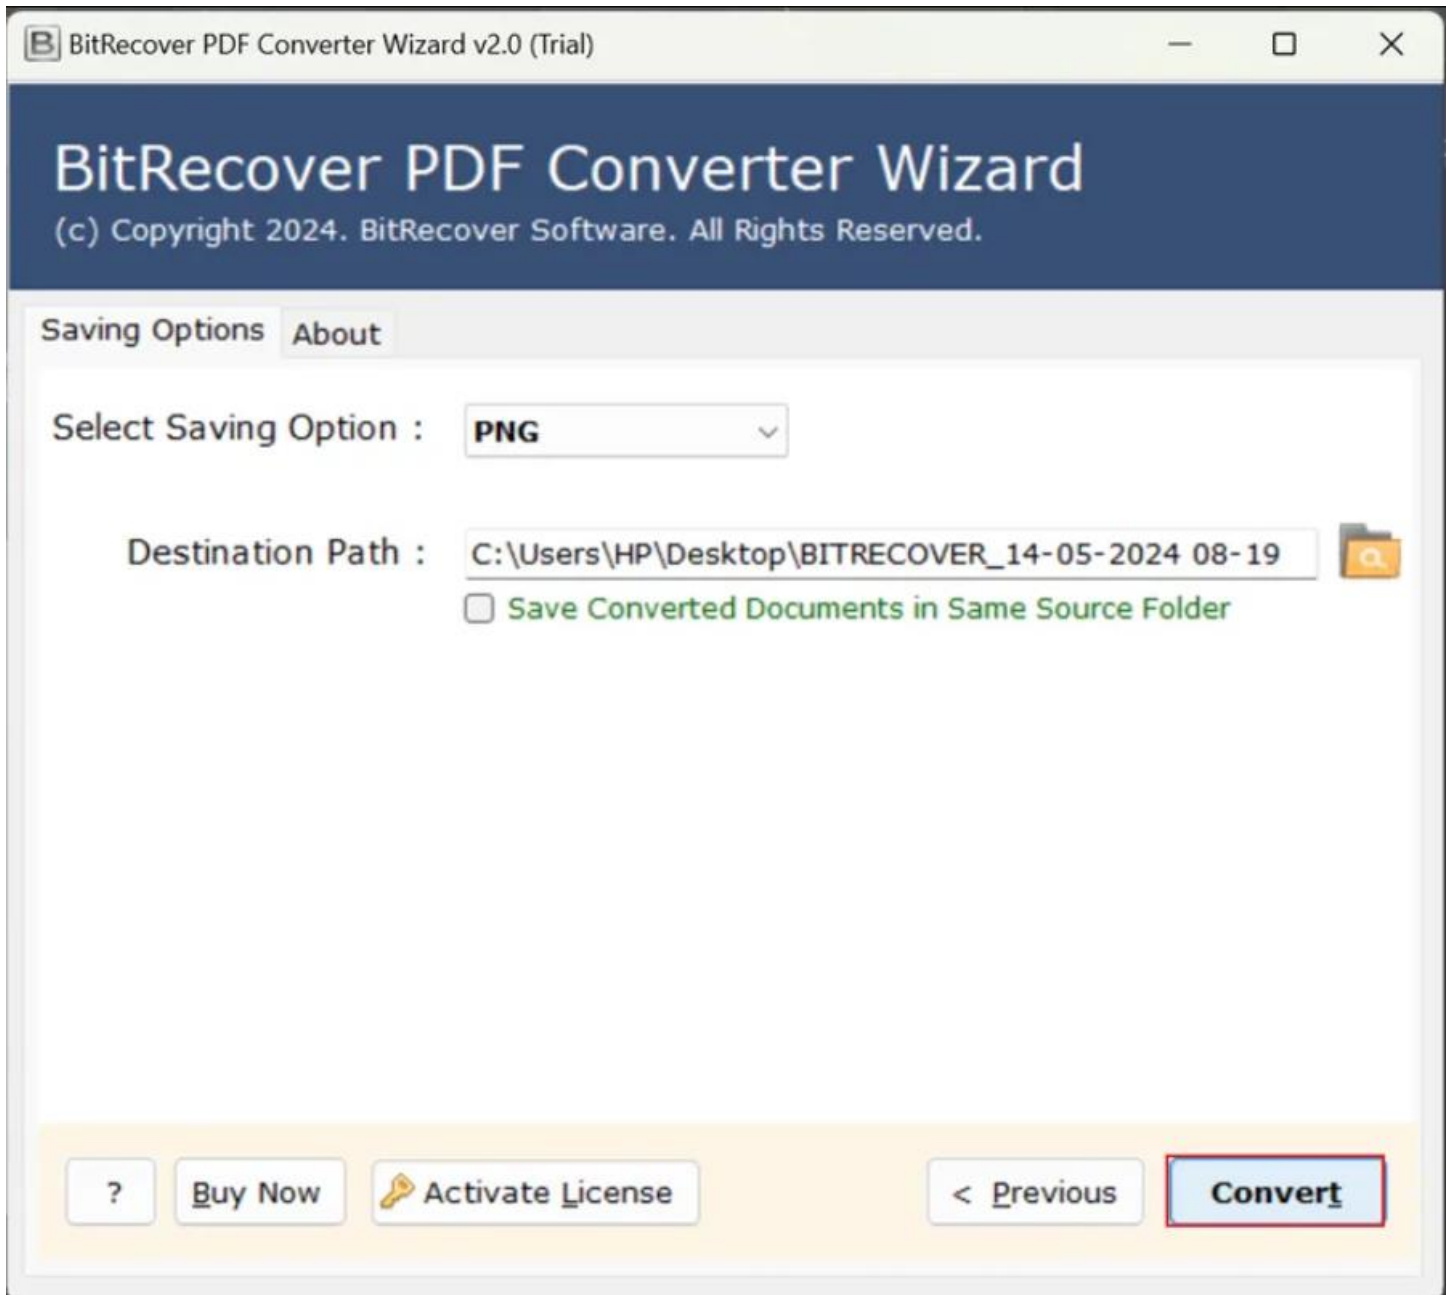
BitRecover PDF Converter Wizard v2.0 (Trial)

BitRecover PDF Converter Wizard
(c) Copyright 2024. BitRecover Software. All Rights Reserved.

Saving Options
About

Select Saving Option :
PNG

Destination Path :
C:\Users\HP\Desktop\BITRECOVER_14-05-2024 08-19
Save Converted Documents in Same Source Folder

?
Buy Now
Activate License
< Previous
Convert